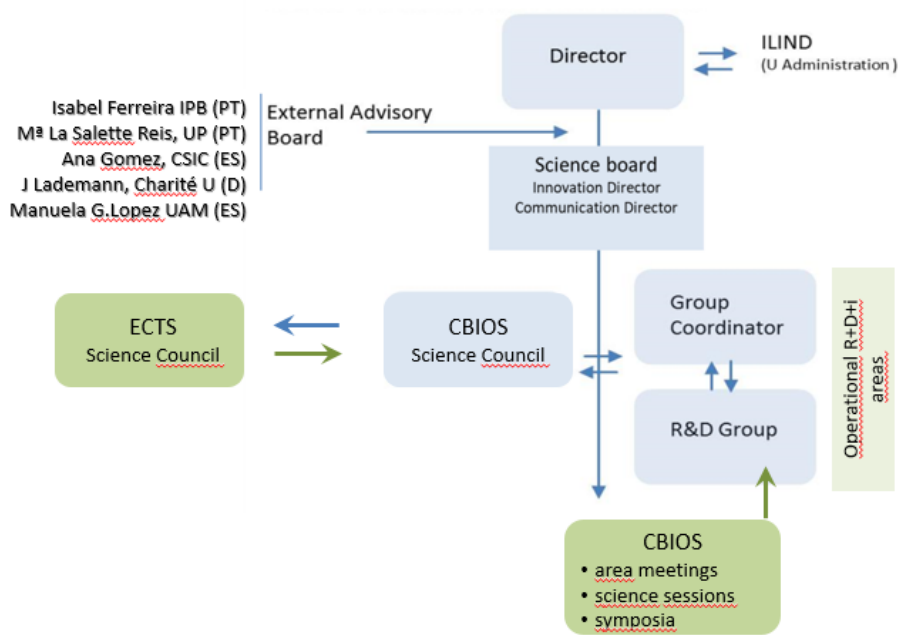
Director

ILIND
(U Administration )

Isabel Ferreira IPB (PT)
Mª La Salette Reis, UP (PT)
Ana Gomez, CSIC (ES)
J Lademann, Charité U (D)
Manuela G.Lopez UAM (ES)

External Advisory Board

Science board
Innovation Director
Communication Director

ECTS
Science Council

CBIOS
Science Council

Group Coordinator

R&D Group

Operational R+D+i areas

CBIOS
• area meetings
• science sessions
• symposia